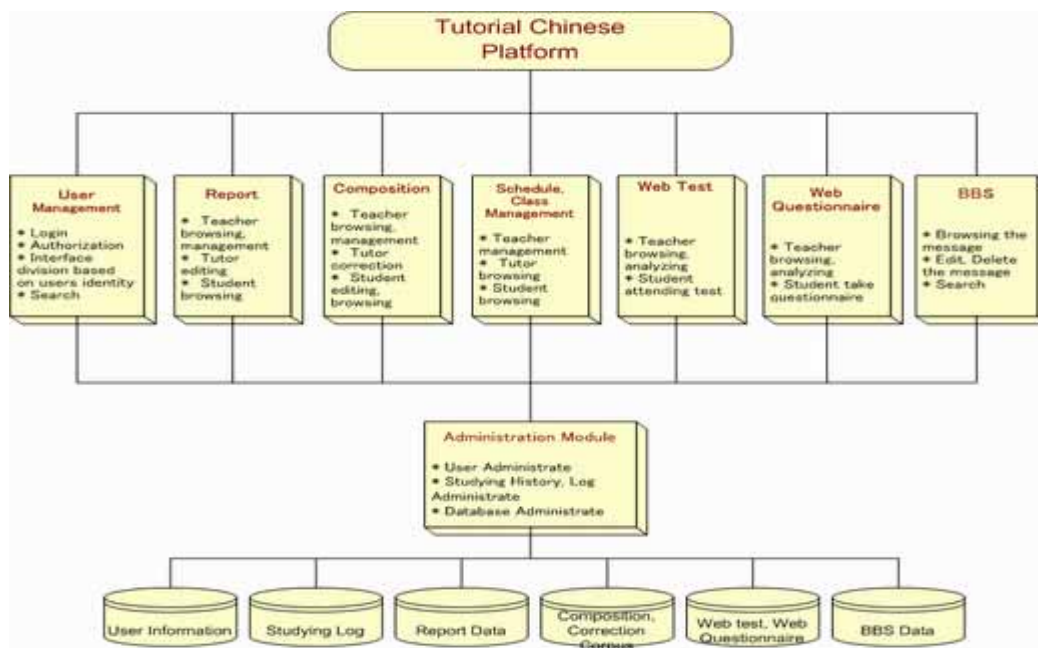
Tutorial Chinese Platform

User Management
* Login
* Authorization
* Interface division based on users identity
* Search

Report
* Teacher browsing, management
* Tutor editing
* Student browsing

Composition
* Teacher browsing, management
* Tutor correction
* Student editing, browsing

Schedule, Class Management
* Teacher management
* Tutor browsing
* Student browsing

Web Test
* Teacher browsing, analyzing
* Student attending test

Web Questionnaire
* Teacher browsing, analyzing
* Student take questionnaire

BBS
* Browsing the message
* Edit, Delete the message
* Search

Administration Module
* User Administrate
* Studying History, Log Administrate
* Database Administrate

User Information

Studying Log

Report Data

Composition, Correction Corpus

Web test, Web Questionnaire

BBS Data